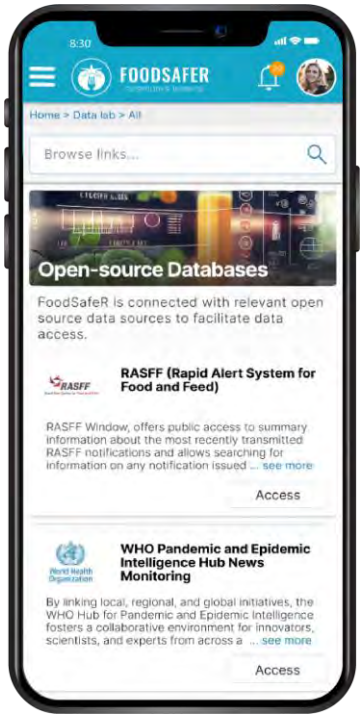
8:30

FOODSAFER

Home > Data lab > All

Browse links...

Open-source Databases

FoodSafeR is connected with relevant open source data sources to facilitate data access.

RASFF

RASFF (Rapid Alert System for Food and Feed)

RASFF Window, offers public access to summary information about the most recently transmitted RASFF notifications and allows searching for information on any notification issued ... see more

Access

World Health Organization

WHO Pandemic and Epidemic Intelligence Hub News Monitoring

By linking local, regional, and global initiatives, the WHO Hub for Pandemic and Epidemic Intelligence fosters a collaborative environment for innovators, scientists, and experts from across a ... see more

Access